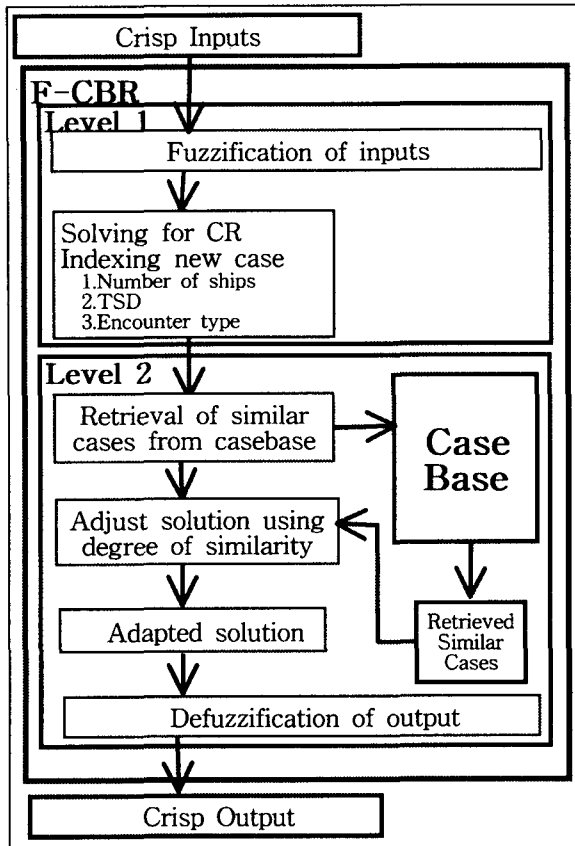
Crisp Inputs

F-CBR

Level 1

Fuzzification of inputs

Solving for CR
Indexing new case
1.Number of ships
2.TSD
3.Encounter type

Level 2

Retrieval of similar cases from casebase

Case Base

Adjust solution using degree of similarity

Retrieved Similar Cases

Adapted solution

Defuzzification of output

Crisp Output